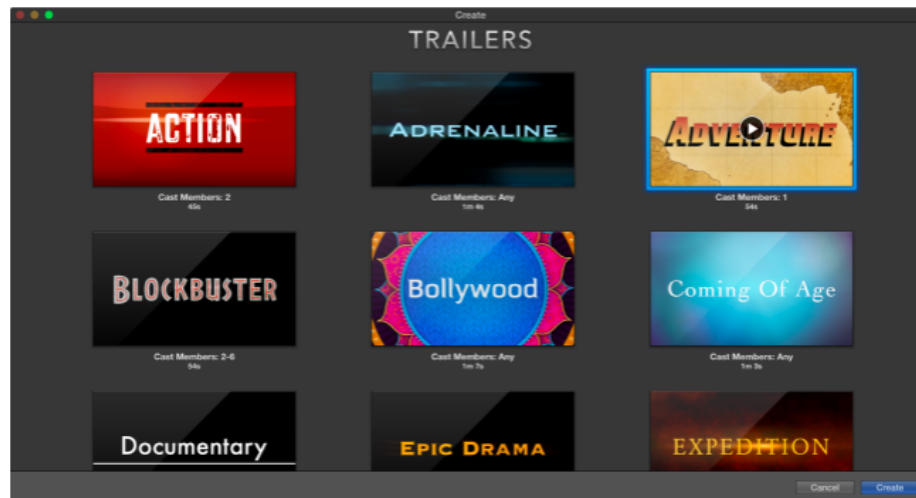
Create

TRAILERS

ACTION
Cast Members: 2
45s

ADRENALINE
Cast Members: Any
1m 4s

ADVENTURE
Cast Members: 1
54s

BLOCKBUSTER
Cast Members: 2-6
54s

Bollywood
Cast Members: Any
1m 7s

Coming Of Age
Cast Members: Any
1m 3s

Documentary

EPIC DRAMA

EXPEDITION

Cancel
Create